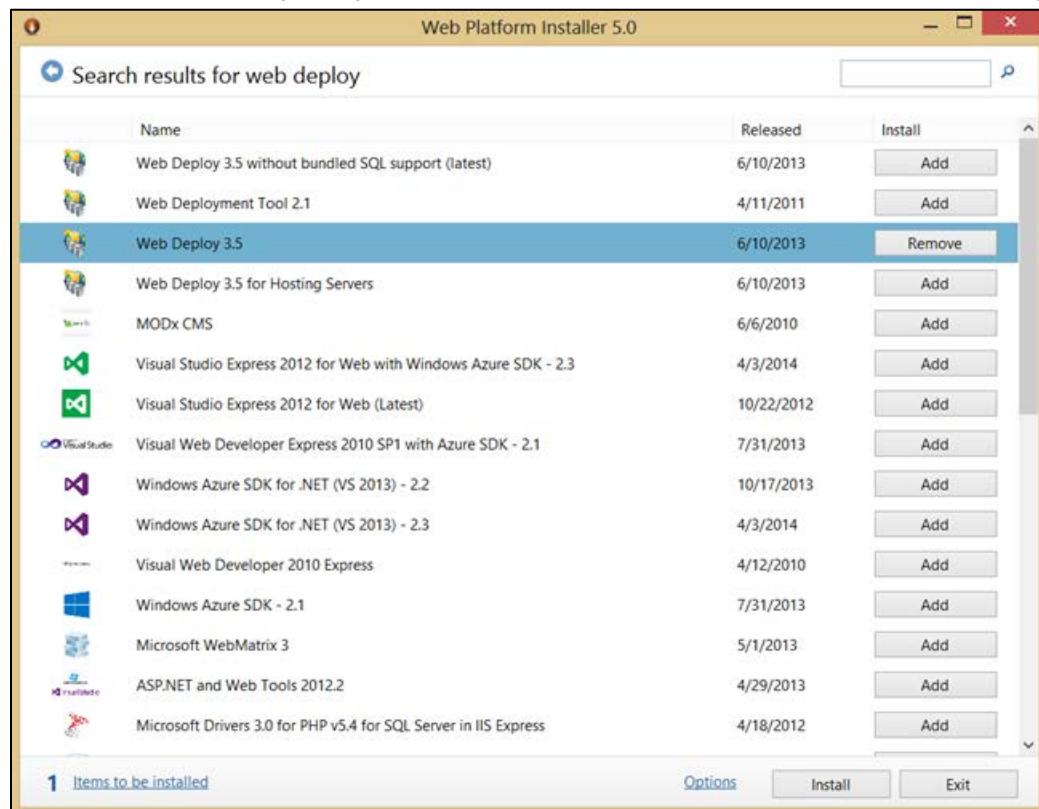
Web Platform Installer 5.0

Search results for web deploy

| Name | Released | Install |
|---|---|---|
| Web Deploy 3.5 without bundled SQL support (latest) | 6/10/2013 | Add |
| Web Deployment Tool 2.1 | 4/11/2011 | Add |
| Web Deploy 3.5 | 6/10/2013 | Remove |
| Web Deploy 3.5 for Hosting Servers | 6/10/2013 | Add |
| MODx CMS | 6/6/2010 | Add |
| Visual Studio Express 2012 for Web with Windows Azure SDK - 2.3 | 4/3/2014 | Add |
| Visual Studio Express 2012 for Web (Latest) | 10/22/2012 | Add |
| Visual Web Developer Express 2010 SP1 with Azure SDK - 2.1 | 7/31/2013 | Add |
| Windows Azure SDK for .NET (VS 2013) - 2.2 | 10/17/2013 | Add |
| Windows Azure SDK for .NET (VS 2013) - 2.3 | 4/3/2014 | Add |
| Visual Web Developer 2010 Express | 4/12/2010 | Add |
| Windows Azure SDK - 2.1 | 7/31/2013 | Add |
| Microsoft WebMatrix 3 | 5/1/2013 | Add |
| ASP.NET and Web Tools 2012.2 | 4/29/2013 | Add |
| Microsoft Drivers 3.0 for PHP v5.4 for SQL Server in IIS Express | 4/18/2012 | Add |

1 Items to be installed Options Install Exit